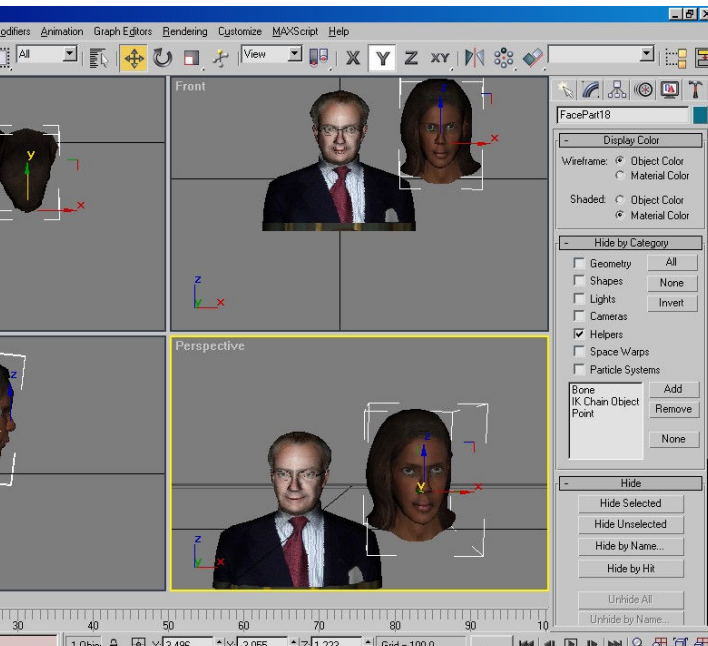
odifiers Animation Graph Editors Rendering Customize MAXScript Help

All

View

X Y Z XY

Front

Perspective

FacePart18

Display Color

Wireframe: Object Color
Material Color

Shaded: Object Color
Material Color

Hide by Category

Geometry
Shapes
Lights
Cameras
Helpers
Space Warps
Particle Systems

All
None
Invert

Bone
IK Chain Object
Point

Add
Remove
None

Hide

Hide Selected
Hide Unselected
Hide by Name...
Hide by Hit

Unhide All
Unhide by Name...

30 40 50 60 70 80 90 10

1 Obje X 2.496 Y 2.055 Z 1.222 Grid = 100.0